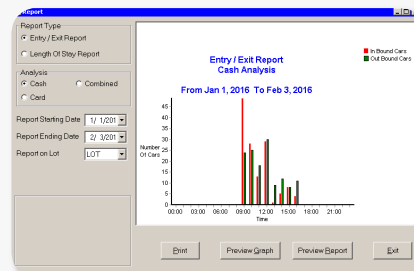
Report

Report Type
Entry / Exit Report
Length Of Stay Report

Analysis
Cash
Combined
Card

Report Starting Date 1/ 1/201
Report Ending Date 2/ 3/201
Report on Lot LOT

Entry / Exit Report
Cash Analysis

From Jan 1, 2016 To Feb 3, 2016

In Bound Cars
Out Bound Cars

Number Of Cars

45
40
35
30
25
20
15
10
5
0

00:00 03:00 06:00 09:00 12:00 15:00 18:00 21:00
Time

Print
Preview Graph
Preview Report
Exit